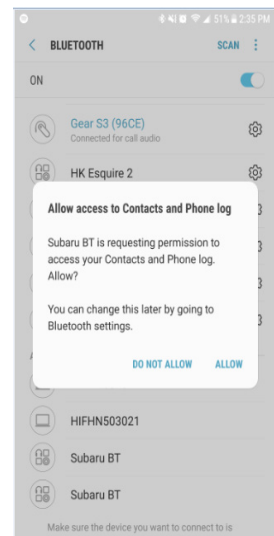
51% 2:35 PM

BLUETOOTH SCAN

ON

Gear S3 (96CE)
Connected for call audio

HK Esquire 2

Allow access to Contacts and Phone log

Subaru BT is requesting permission to access your Contacts and Phone log. Allow?

You can change this later by going to Bluetooth settings.

DO NOT ALLOW ALLOW

HIFHN503021

Subaru BT

Subaru BT

Make sure the device you want to connect to is